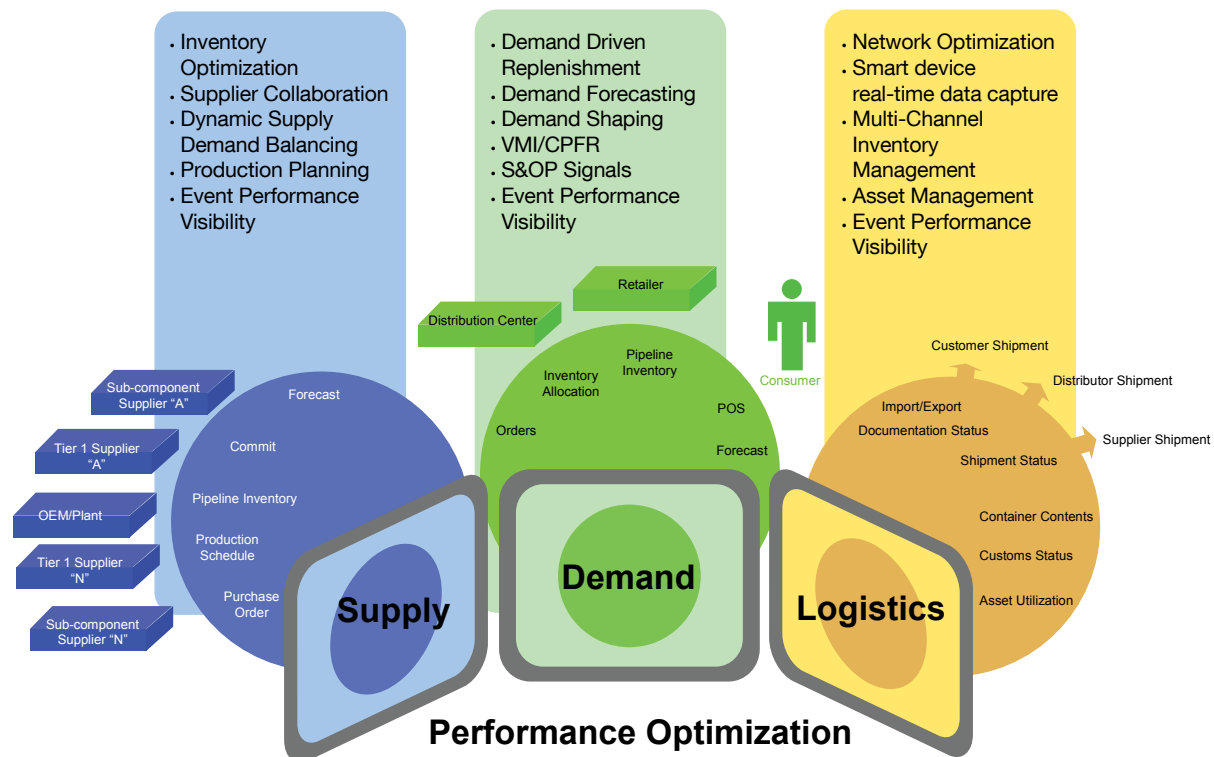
• Inventory Optimization
• Supplier Collaboration
• Dynamic Supply Demand Balancing
• Production Planning
• Event Performance Visibility

• Demand Driven Replenishment
• Demand Forecasting
• Demand Shaping
• VMI/CPFR
• S&OP Signals
• Event Performance Visibility

• Network Optimization
• Smart device real-time data capture
• Multi-Channel Inventory Management
• Asset Management
• Event Performance Visibility

Sub-component Supplier "A"
Tier 1 Supplier "A"
OEM/Plant
Tier 1 Supplier "N"
Sub-component Supplier "N"

Forecast
Commit
Pipeline Inventory
Production Schedule
Purchase Order

Distribution Center
Retailer
Inventory Allocation
Pipeline Inventory
Orders
POS
Forecast

Consumer

Customer Shipment
Distributor Shipment
Supplier Shipment
Import/Export Documentation Status
Shipment Status
Container Contents
Customs Status
Asset Utilization

Supply
Demand
Logistics

Performance Optimization